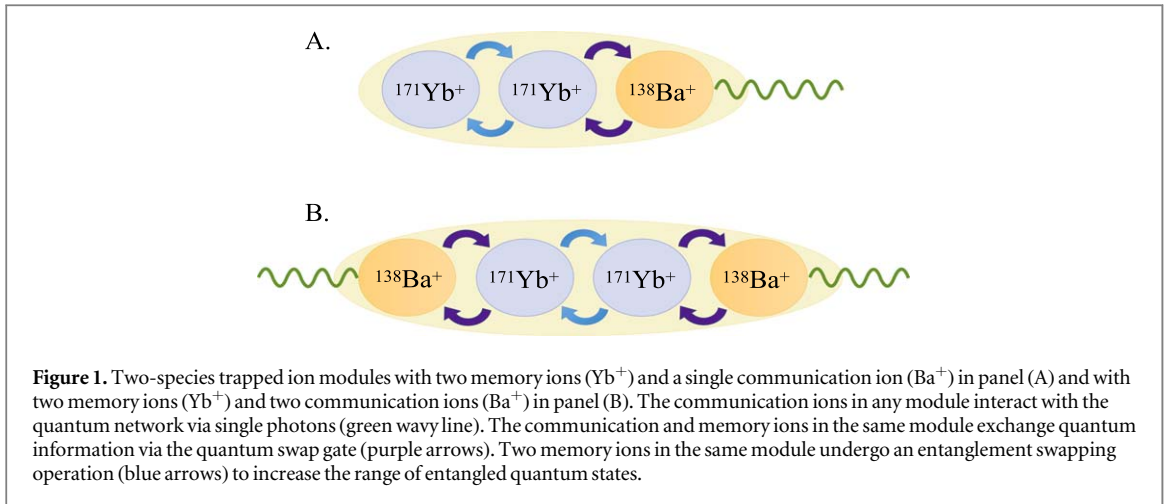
A.

$^{171}Yb^{+}$ $^{171}Yb^{+}$ $^{138}Ba^{+}$

B.

$^{138}Ba^{+}$ $^{171}Yb^{+}$ $^{171}Yb^{+}$ $^{138}Ba^{+}$

**Figure 1.** Two-species trapped ion modules with two memory ions ($Yb^{+}$) and a single communication ion ($Ba^{+}$) in panel (A) and with two memory ions ($Yb^{+}$) and two communication ions ($Ba^{+}$) in panel (B). The communication ions in any module interact with the quantum network via single photons (green wavy line). The communication and memory ions in the same module exchange quantum information via the quantum swap gate (purple arrows). Two memory ions in the same module undergo an entanglement swapping operation (blue arrows) to increase the range of entangled quantum states.